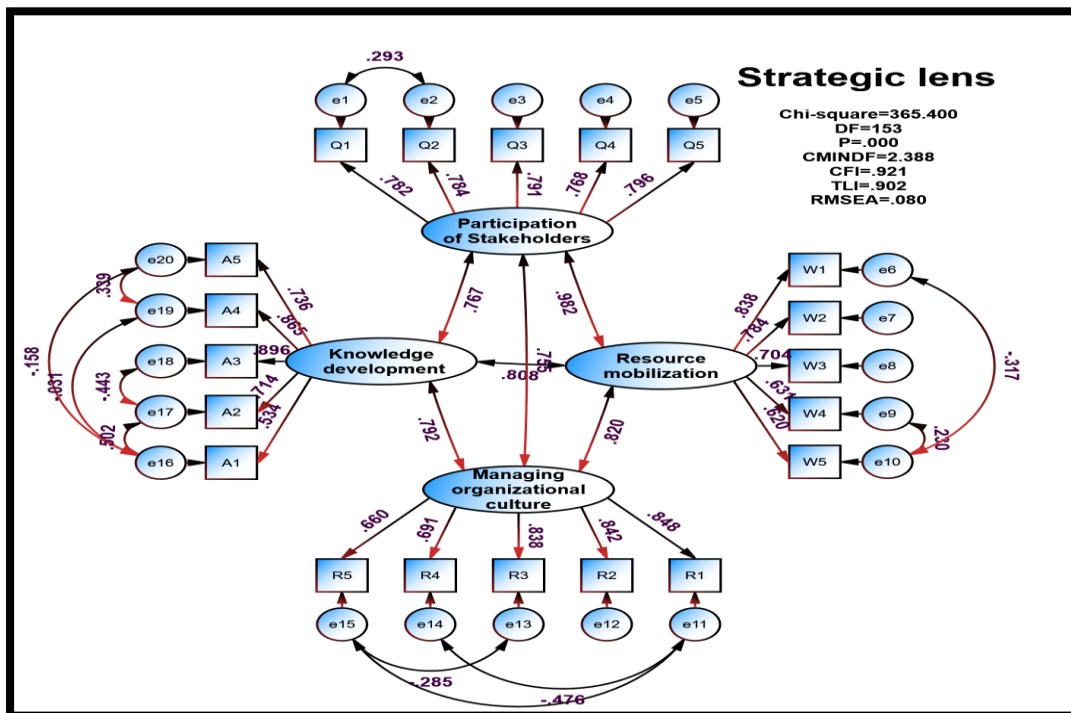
Strategic lens

Chi-square=365.400
DF=153
P=.000
CMINDF=2.388
CFI=.921
TLI=.902
RMSEA=.080

.293

e1 e2 e3 e4 e5

Q1 Q2 Q3 Q4 Q5

.782 .784 .791 .768 .796

Participation of Stakeholders

e20 A5
e19 A4
e18 A3
e17 A2
e16 A1

.339 .158 .031 .443 .502

.736 .865 .896 .714 .534

.767 .982

Knowledge development

.808 .75

Resource mobilization

W1 e6
W2 e7
W3 e8
W4 e9
W5 e10

.838 .784 .704 .631 .620

-.317 .230

.792 .820

Managing organizational culture

.660 .691 .838 .842 .848

R5 R4 R3 R2 R1

e15 e14 e13 e12 e11

-.285 -.476